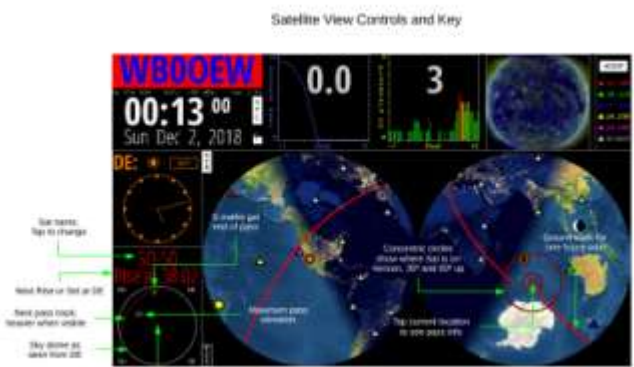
Satellite View Controls and Key

WB0OEW

00:13 00

Sun Dec 2, 2018

0.0

3

DE:

Sat name. Tap to change

Next Rise or Set at DE

Next pass track; beeper when visible

Sky dome as seen from DE

6 marks per end of pass

Maximum pass elevation

Concentric circles show where Sat is on horizon, 30° and 60° up

Tap current location to see pass info

Ground track for next hours shown